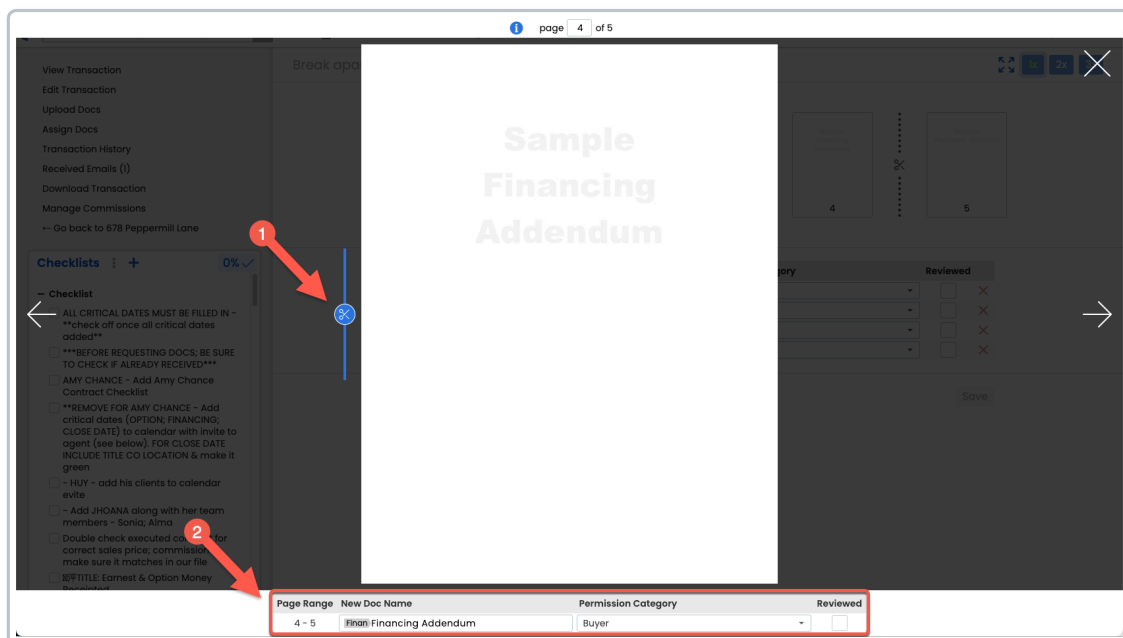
page 4 of 5

View Transaction
Edit Transaction
Upload Docs
Assign Docs
Transaction History
Received Emails (1)
Download Transaction
Manage Commissions
← Go back to 678 Peppermill Lane

Break apa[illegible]

1x 2x

4 5

Checklists ⋮ + 0%

− Checklist
ALL CRITICAL DATES MUST BE FILLED IN - **check off once all critical dates added**
***BEFORE REQUESTING DOCS; BE SURE TO CHECK IF ALREADY RECEIVED***
AMY CHANCE - Add Amy Chance Contract Checklist
**REMOVE FOR AMY CHANCE - Add critical dates (OPTION; FINANCING; CLOSE DATE) to calendar with invite to agent (see below). FOR CLOSE DATE INCLUDE TITLE CO LOCATION & make it green
- HUY - add his clients to calendar evite
- Add JHOANA along with her team members - Sonia; Alma
Double check executed co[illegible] for correct sales price; commission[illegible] make sure it matches in our file
TITLE: Earnest & Option Money Receipted

Sample Financing Addendum

1

2

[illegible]gory Reviewed

Save

| Page Range | New Doc Name | Permission Category | Reviewed |
|---|---|---|---|
| 4 - 5 | Finan Financing Addendum | Buyer | |